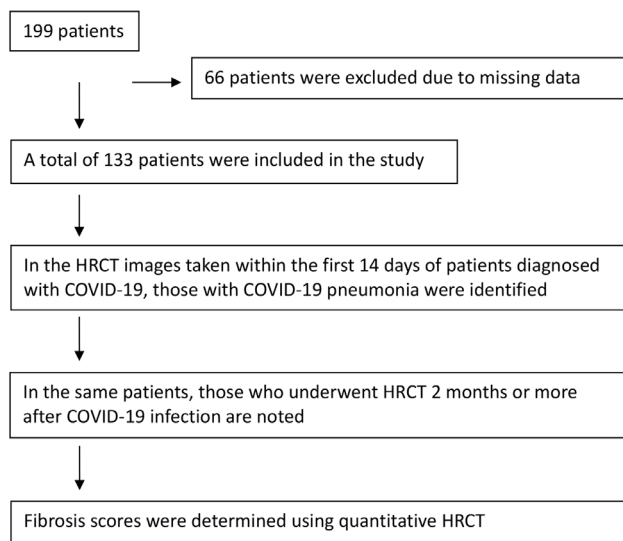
199 patients

66 patients were excluded due to missing data

A total of 133 patients were included in the study

In the HRCT images taken within the first 14 days of patients diagnosed with COVID-19, those with COVID-19 pneumonia were identified

In the same patients, those who underwent HRCT 2 months or more after COVID-19 infection are noted

Fibrosis scores were determined using quantitative HRCT